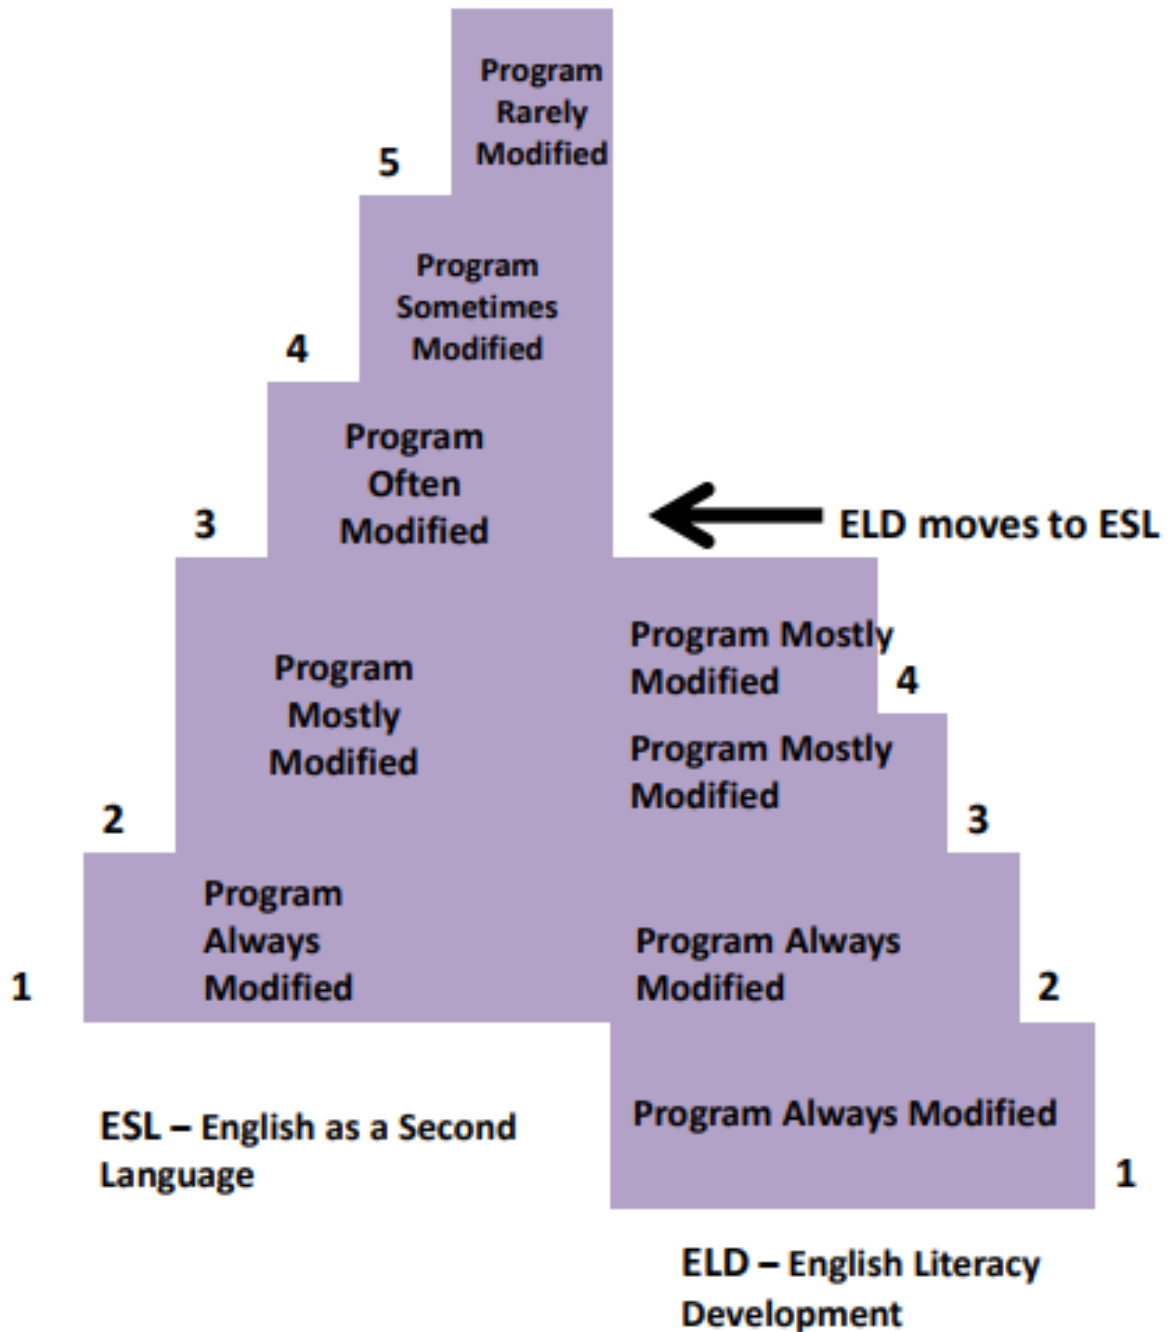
5 Program Rarely Modified

4 Program Sometimes Modified

3 Program Often Modified

ELD moves to ESL

2 Program Mostly Modified

1 Program Always Modified

Program Mostly Modified 4

Program Mostly Modified 3

Program Always Modified 2

Program Always Modified 1

ESL – English as a Second Language

ELD – English Literacy Development